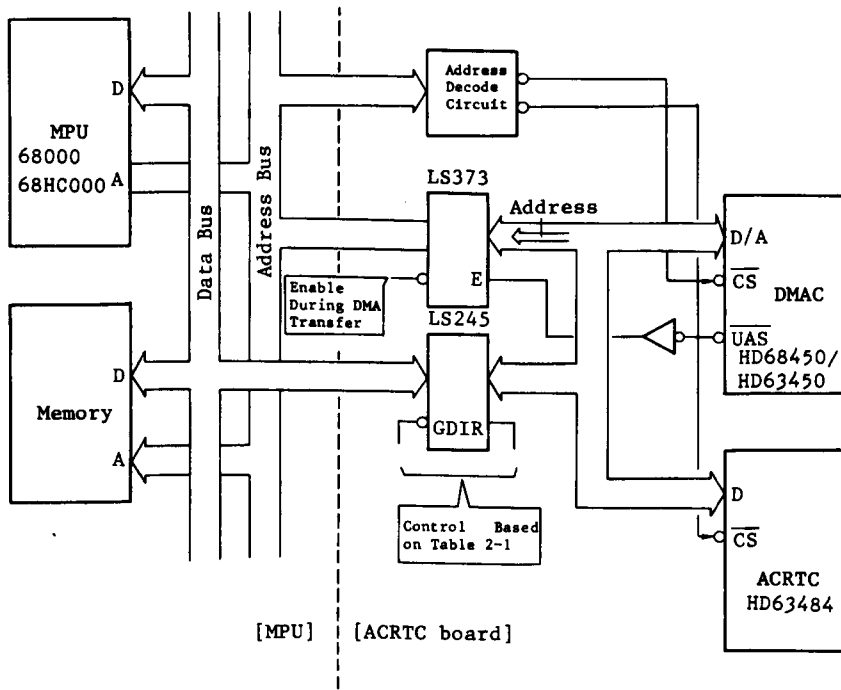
D

MPU
68000
68HC000 A

Data Bus

Address Bus

Address Decode Circuit

LS373

Address

D/A

$\overline{CS}$ DMAC

$\overline{UAS}$
HD68450/
HD63450

Enable During DMA Transfer

E

LS245

D

Memory

A

GDIR

Control Based on Table 2-1

D

$\overline{CS}$

ACRTC
HD63484

[MPU] [ACRTC board]